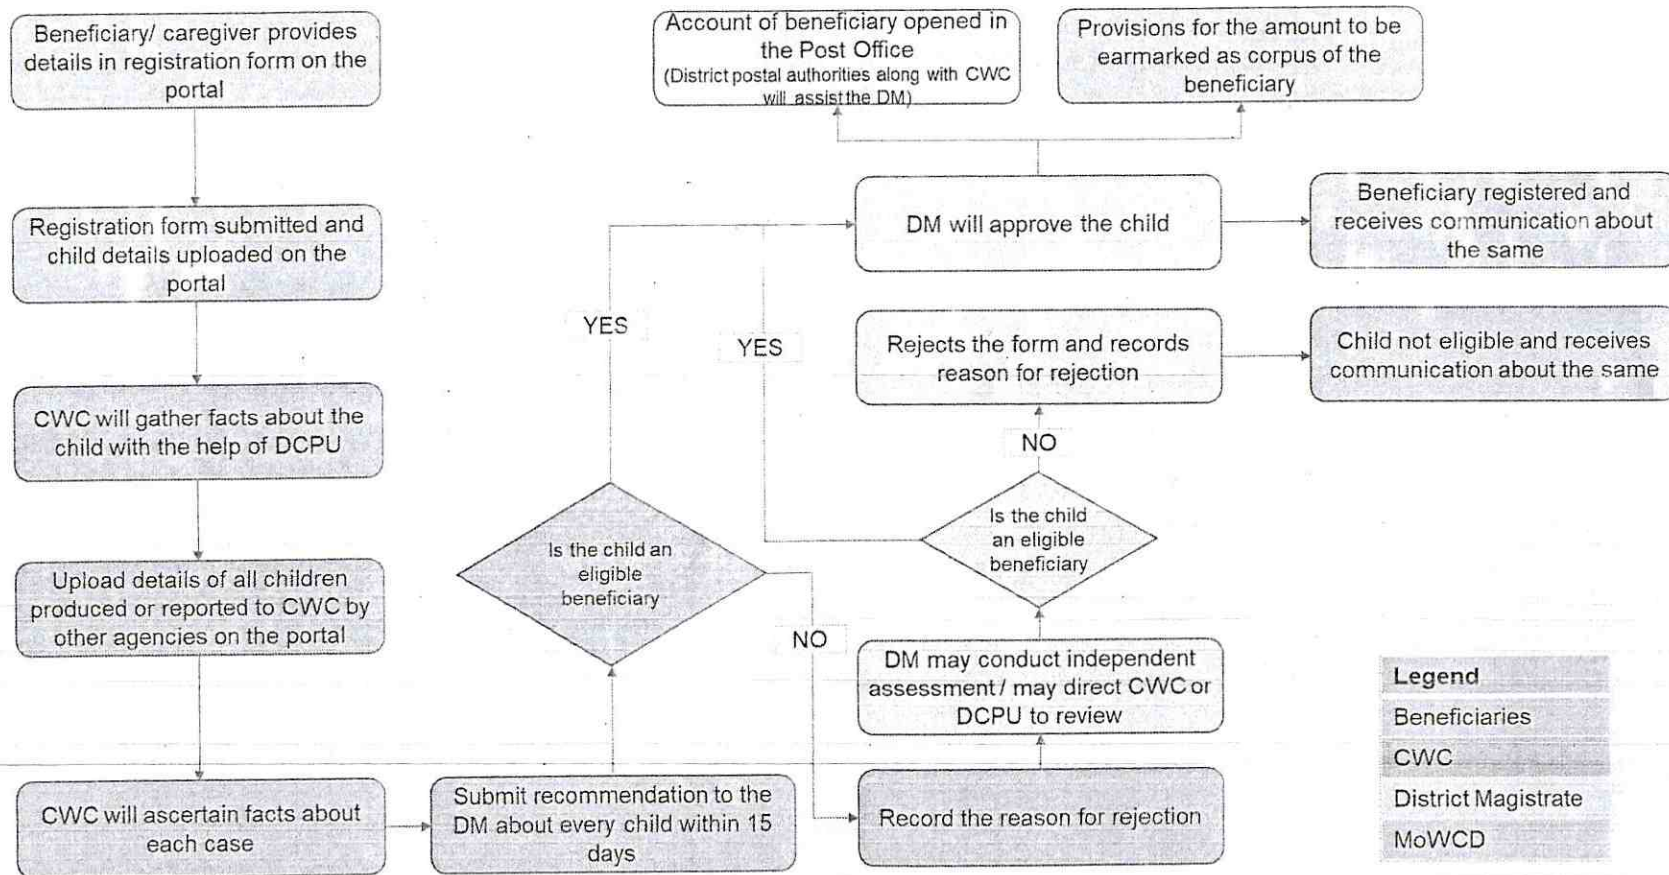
Beneficiary/ caregiver provides details in registration form on the portal

Registration form submitted and child details uploaded on the portal

CWC will gather facts about the child with the help of DCPU

Upload details of all children produced or reported to CWC by other agencies on the portal

CWC will ascertain facts about each case

Submit recommendation to the DM about every child within 15 days

Is the child an eligible beneficiary

YES

NO

Record the reason for rejection

DM may conduct independent assessment / may direct CWC or DCPU to review

Is the child an eligible beneficiary

YES

NO

Rejects the form and records reason for rejection

Child not eligible and receives communication about the same

DM will approve the child

Beneficiary registered and receives communication about the same

Account of beneficiary opened in the Post Office
(District postal authorities along with CWC will assist the DM)

Provisions for the amount to be earmarked as corpus of the beneficiary

Legend
Beneficiaries
CWC
District Magistrate
MoWCD